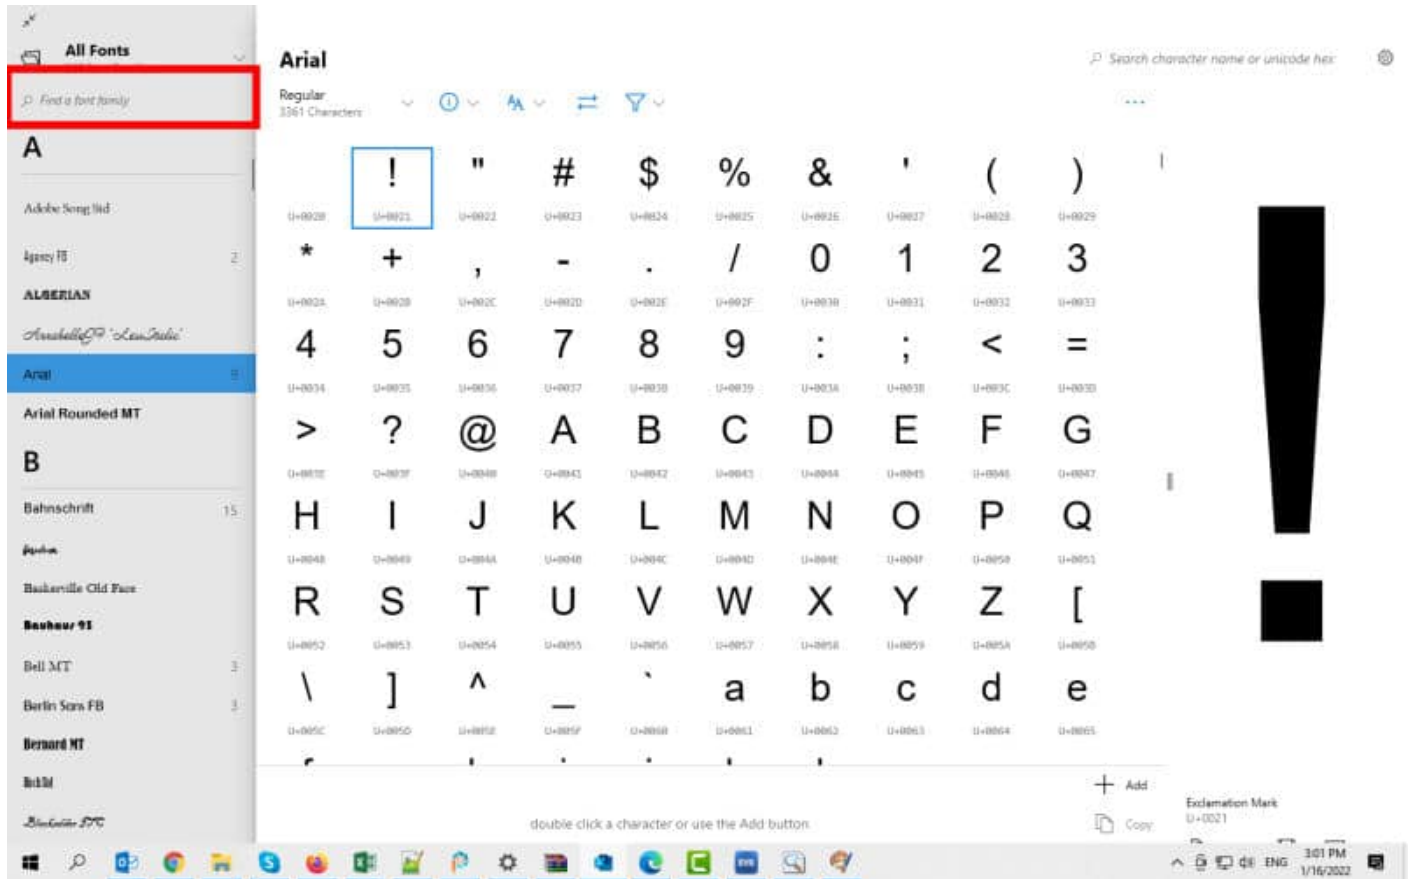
All Fonts

Find a font family

A

Adobe Song Std

Agency FB 2

ALGERIAN

AnnabelleJF 'LexItalic'

Arial 8

Arial Rounded MT

B

Bahnschrift 15

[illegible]

Baskerville Old Face

Bauhaus 93

Bell MT 3

Berlin Sans FB 3

Bernard MT

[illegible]

Blackadder ITC

Arial

Regular
3361 Characters

Search character name or unicode hex

| | ! | " | # | $ | % | & | ' | ( | ) |
|---|---|---|---|---|---|---|---|---|---|
| U+0020 | U+0021 | U+0022 | U+0023 | U+0024 | U+0025 | U+0026 | U+0027 | U+0028 | U+0029 |
| * | + | , | - | . | / | 0 | 1 | 2 | 3 |
| U+002A | U+002B | U+002C | U+002D | U+002E | U+002F | U+0030 | U+0031 | U+0032 | U+0033 |
| 4 | 5 | 6 | 7 | 8 | 9 | : | ; | < | = |
| U+0034 | U+0035 | U+0036 | U+0037 | U+0038 | U+0039 | U+003A | U+003B | U+003C | U+003D |
| > | ? | @ | A | B | C | D | E | F | G |
| U+003E | U+003F | U+0040 | U+0041 | U+0042 | U+0043 | U+0044 | U+0045 | U+0046 | U+0047 |
| H | I | J | K | L | M | N | O | P | Q |
| U+0048 | U+0049 | U+004A | U+004B | U+004C | U+004D | U+004E | U+004F | U+0050 | U+0051 |
| R | S | T | U | V | W | X | Y | Z | [ |
| U+0052 | U+0053 | U+0054 | U+0055 | U+0056 | U+0057 | U+0058 | U+0059 | U+005A | U+005B |
| \ | ] | ^ | _ | ` | a | b | c | d | e |
| U+005C | U+005D | U+005E | U+005F | U+0060 | U+0061 | U+0062 | U+0063 | U+0064 | U+0065 |

!

Add

Exclamation Mark
U+0021

double click a character or use the Add button

Copy

ENG

3:01 PM
1/16/2022